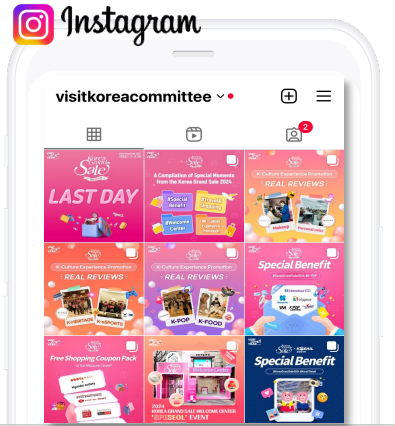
Instagram

visitkoreacommittee

2

Korea Grand Sale

LAST DAY

A Compilation of Special Moments from the Korea Grand Sale 2024

#Special Benefit

#Welcome Center

K-Culture Experience Promotion

REAL REVIEWS

Makeup

K-Culture Experience Promotion

REAL REVIEWS

K-HERITAGE

K-SPORTS

K-Culture Experience Promotion

REAL REVIEWS

K-POP

K-FOOD

Special Benefit

Free Shopping Coupon Pack

2024 KOREA GRAND SALE WELCOME CENTER

EVENT

Special Benefit